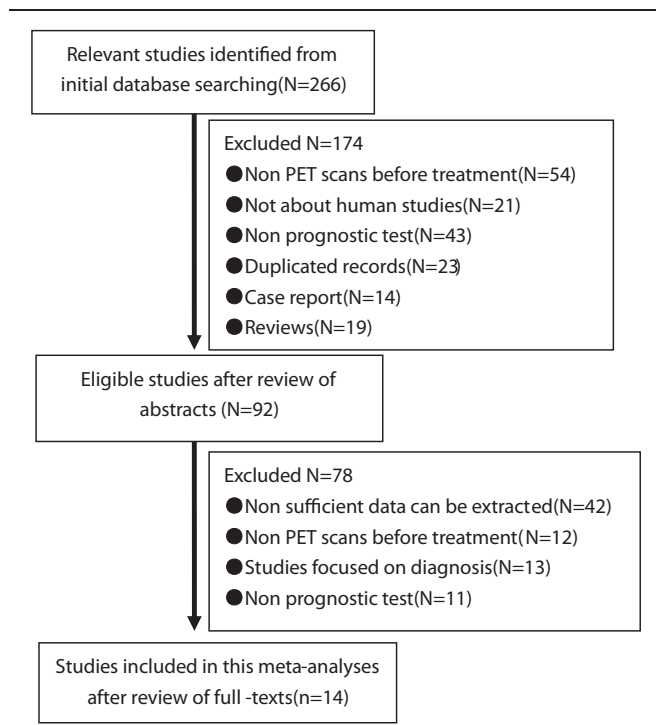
Relevant studies identified from initial database searching(N=266)

Excluded N=174
●Non PET scans before treatment(N=54)
●Not about human studies(N=21)
●Non prognostic test(N=43)
●Duplicated records(N=23)
●Case report(N=14)
●Reviews(N=19)

Eligible studies after review of abstracts (N=92)

Excluded N=78
●Non sufficient data can be extracted(N=42)
●Non PET scans before treatment(N=12)
●Studies focused on diagnosis(N=13)
●Non prognostic test(N=11)

Studies included in this meta-analyses after review of full -texts(n=14)